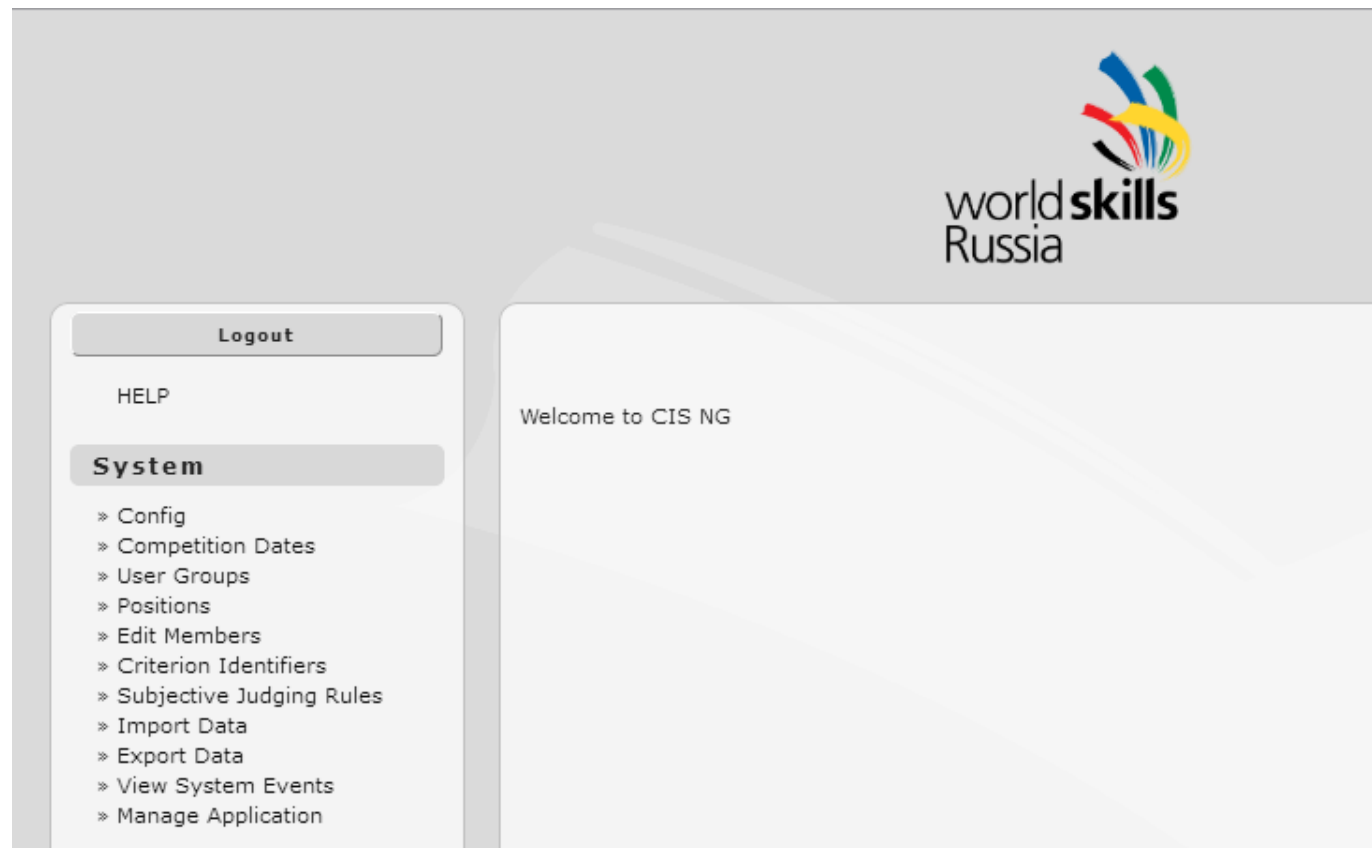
worldskills
Russia

Logout

HELP

System

» Config
» Competition Dates
» User Groups
» Positions
» Edit Members
» Criterion Identifiers
» Subjective Judging Rules
» Import Data
» Export Data
» View System Events
» Manage Application

Welcome to CIS NG